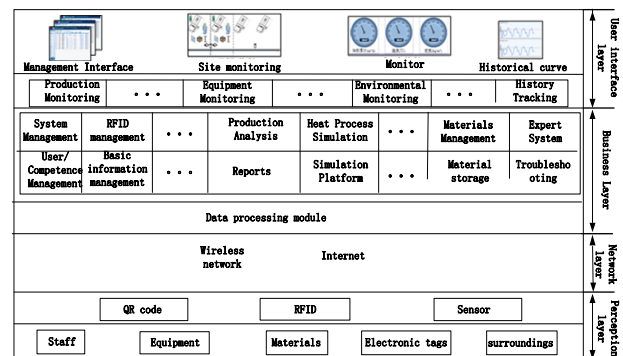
Management Interface
Site monitoring
Monitor
Historical curve
User interface layer

Production Monitoring
• • •
Equipment Monitoring
• • •
Environmental Monitoring
• • •
History Tracking

| System Management | RFID management | • • • | Production Analysis | Heat Process Simulation | • • • | Materials Management | Expert System |
|---|---|---|---|---|---|---|---|
| User/ Competence Management | Basic information management | • • • | Reports | Simulation Platform | • • • | Material storage | Troubleshooting |

Data processing module

Business Layer

Wireless network
Internet
Network layer

QR code
RFID
Sensor

Staff
Equipment
Materials
Electronic tags
surroundings
Perception layer